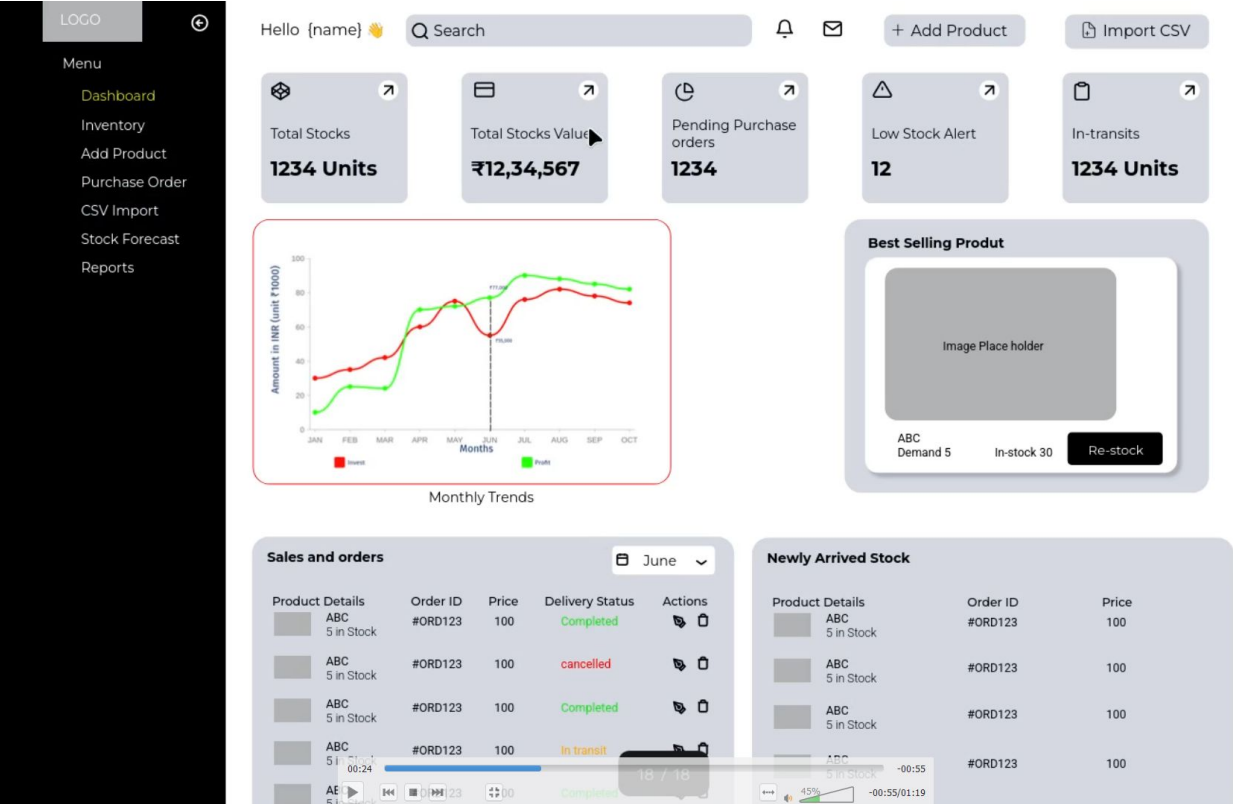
LOGO

Menu

Dashboard
Inventory
Add Product
Purchase Order
CSV Import
Stock Forecast
Reports

Hello {name} 👋

Search

+ Add Product

Import CSV

Total Stocks
1234 Units

Total Stocks Value
₹12,34,567

Pending Purchase orders
1234

Low Stock Alert
12

In-transits
1234 Units

Amount in INR (unit ₹1000)
100
80
60
40
20
0
JAN FEB MAR APR MAY JUN JUL AUG SEP OCT
Months
Invest
Profit

Monthly Trends

Best Selling Produt

Image Place holder

ABC
Demand 5
In-stock 30
Re-stock

Sales and orders

June

| Product Details | Order ID | Price | Delivery Status | Actions |
|---|---|---|---|---|
| ABC 5 in Stock | #ORD123 | 100 | Completed | |
| ABC 5 in Stock | #ORD123 | 100 | cancelled | |
| ABC 5 in Stock | #ORD123 | 100 | Completed | |
| ABC 5 in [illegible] | #ORD123 | 100 | In transit | |
| AB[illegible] | | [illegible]00 | Completed | |

Newly Arrived Stock

| Product Details | Order ID | Price |
|---|---|---|
| ABC 5 in Stock | #ORD123 | 100 |
| ABC 5 in Stock | #ORD123 | 100 |
| ABC 5 in Stock | #ORD123 | 100 |
| ABC 5 in Stock | #ORD123 | 100 |

00:24
18 / 18
-00:55
45%
-00:55/01:19